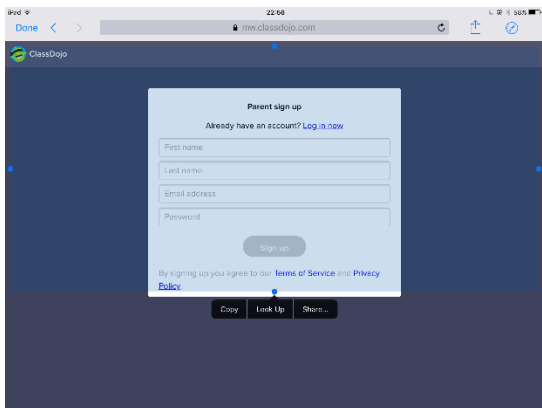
iPad
22:56
58%
Done
nw.classdojo.com
ClassDojo

Parent sign up

Already have an account? Log in now

First name
Last name
Email address
Password

Sign up

By signing up you agree to our Terms of Service and Privacy Policy

Copy
Look Up
Share...